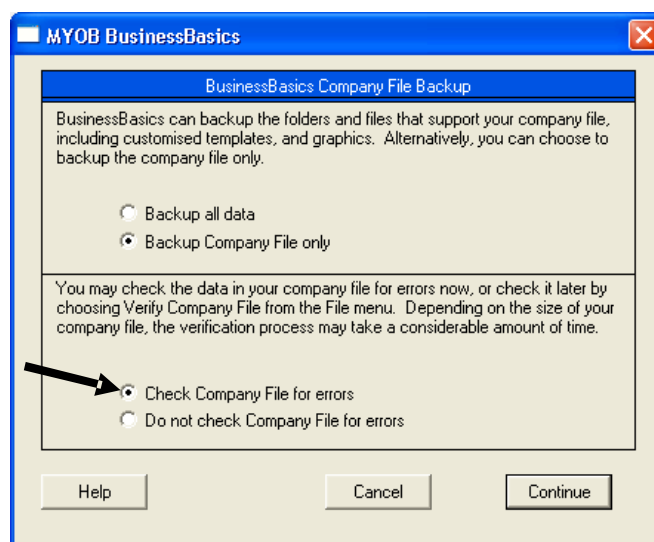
MYOB BusinessBasics

BusinessBasics Company File Backup

BusinessBasics can backup the folders and files that support your company file, including customised templates, and graphics. Alternatively, you can choose to backup the company file only.

Backup all data

Backup Company File only

You may check the data in your company file for errors now, or check it later by choosing Verify Company File from the File menu. Depending on the size of your company file, the verification process may take a considerable amount of time.

Check Company File for errors

Do not check Company File for errors

Help

Cancel

Continue